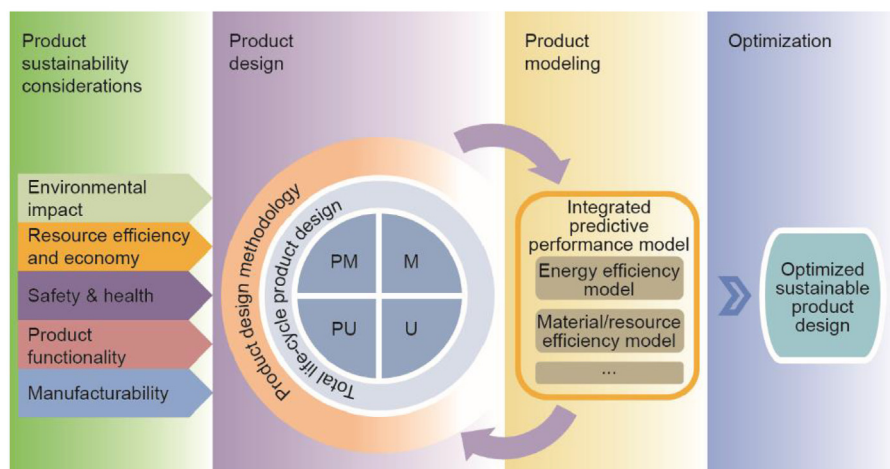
Product sustainability considerations

Product design

Product modeling

Optimization

Environmental impact

Resource efficiency and economy

Safety & health

Product functionality

Manufacturability

Product design methodology

Total life-cycle product design

PM

M

PU

U

Integrated predictive performance model

Energy efficiency model

Material/resource efficiency model

...

Optimized sustainable product design